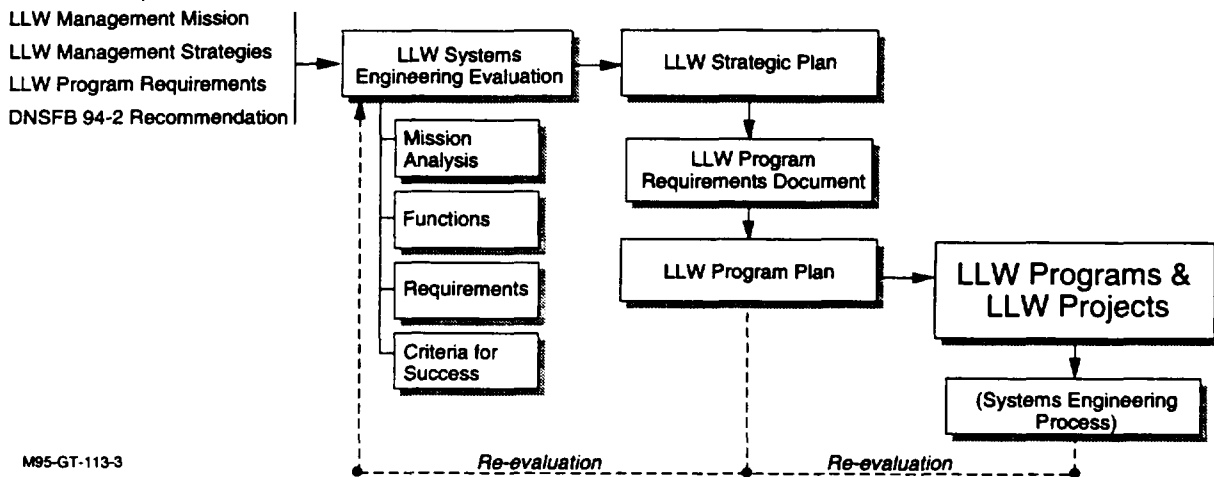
LLW Management Mission
LLW Management Strategies
LLW Program Requirements
DNSFB 94-2 Recommendation

LLW Systems Engineering Evaluation

Mission Analysis

Functions

Requirements

Criteria for Success

LLW Strategic Plan

LLW Program Requirements Document

LLW Program Plan

LLW Programs & LLW Projects

(Systems Engineering Process)

M95-GT-113-3

Re-evaluation

Re-evaluation